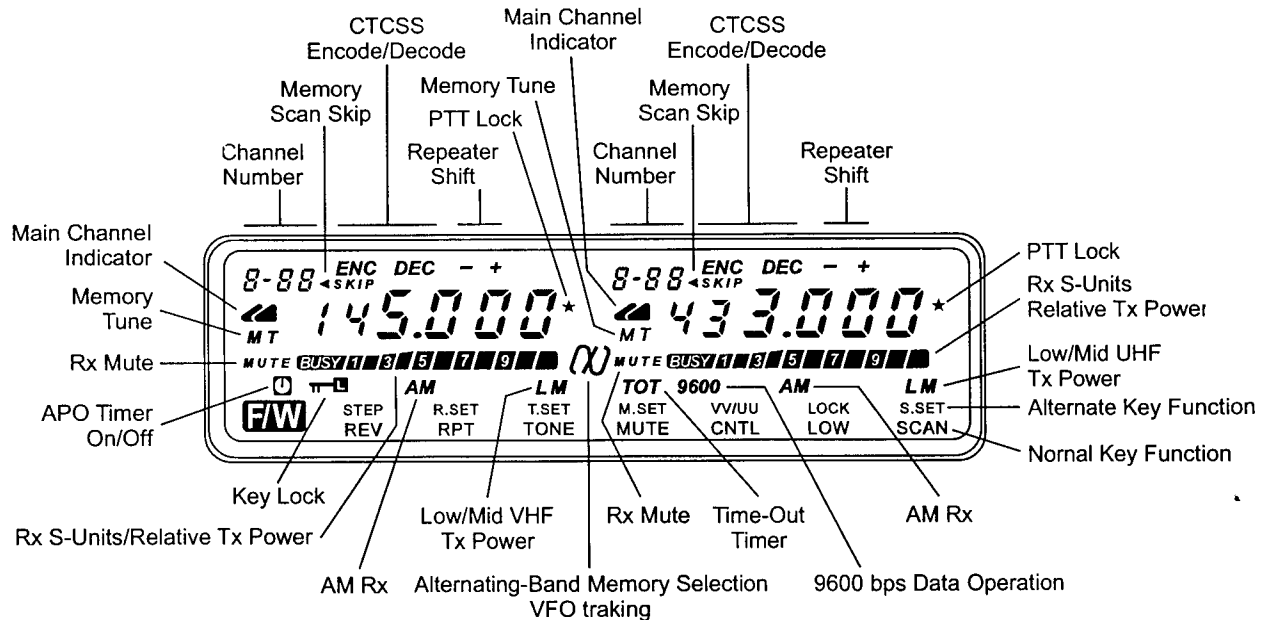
CTCSS Encode/Decode

Main Channel Indicator

CTCSS Encode/Decode

Memory Tune

Memory Scan Skip

Memory Scan Skip

PTT Lock

Channel Number

Repeater Shift

Channel Number

Repeater Shift

Main Channel Indicator

PTT Lock

Rx S-Units Relative Tx Power

Memory Tune

Rx Mute

Low/Mid UHF Tx Power

APO Timer On/Off

Alternate Key Function

Nornal Key Function

8-88 ◂SKIP ENC DEC – +
MT 145.000 ★
MUTE BUSY 1 3 5 7 9
AM LM
F/W STEP REV R.SET RPT T.SET TONE

8-88 ◂SKIP ENC DEC – +
MT 433.000 ★
MUTE BUSY 1 3 5 7 9
TOT 9600 AM LM
M.SET MUTE VV/UU CNTL LOCK LOW S.SET SCAN

Key Lock

Rx S-Units/Relative Tx Power

Low/Mid VHF Tx Power

Rx Mute

Time-Out Timer

AM Rx

AM Rx

Alternating-Band Memory Selection VFO traking

9600 bps Data Operation